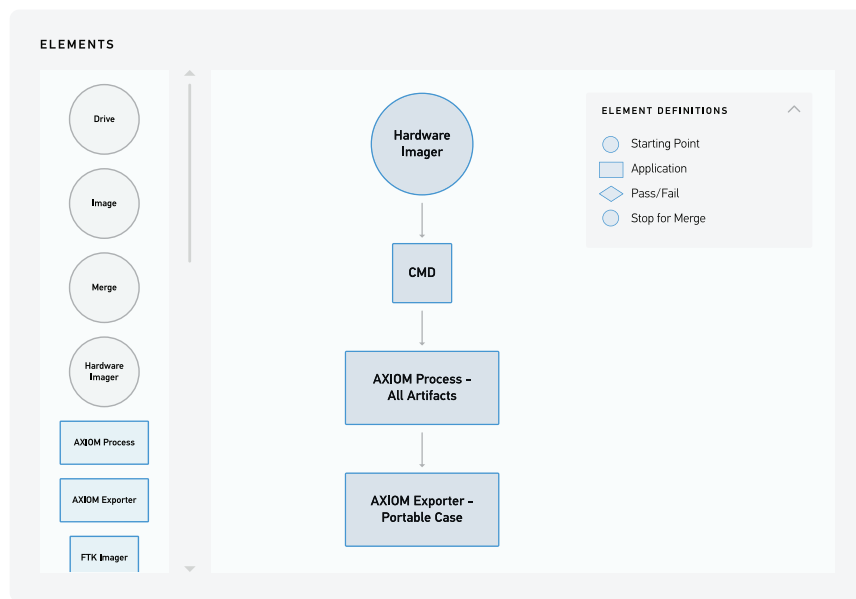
ELEMENTS

Drive

Image

Merge

Hardware Imager

AXIOM Process

AXIOM Exporter

FTK Imager

Hardware Imager

CMD

AXIOM Process – All Artifacts

AXIOM Exporter – Portable Case

ELEMENT DEFINITIONS

Starting Point

Application

Pass/Fail

Stop for Merge